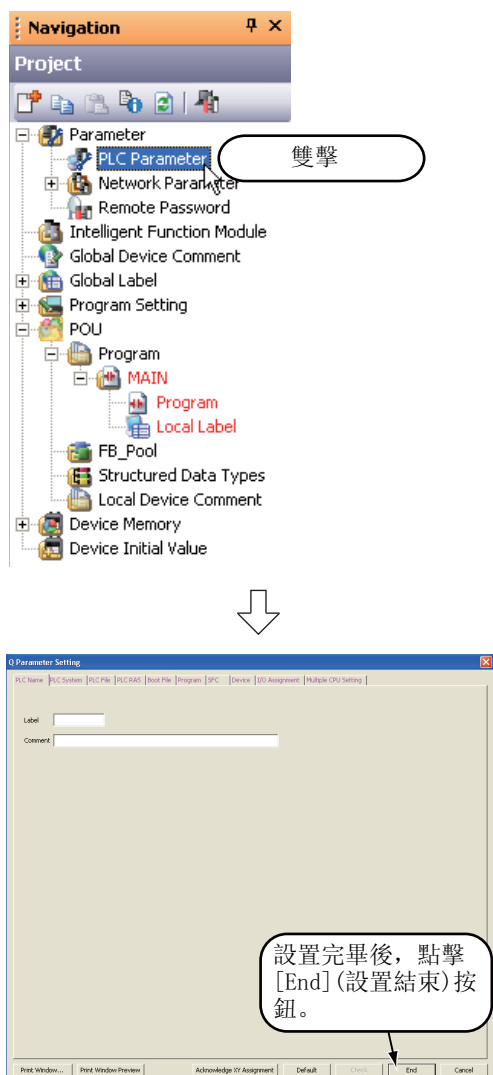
Navigation
Project
Parameter
PLC Parameter
雙擊
Network Parameter
Remote Password
Intelligent Function Module
Global Device Comment
Global Label
Program Setting
POU
Program
MAIN
Program
Local Label
FB_Pool
Structured Data Types
Local Device Comment
Device Memory
Device Initial Value

Q Parameter Setting
PLC Name | PLC System | PLC File | PLC RAS | Boot File | Program | SFC | Device | I/O Assignment | Multiple CPU Setting
Label
Comment
設置完畢後，點擊[End](設置結束)按鈕。
Print Window... | Print Window Preview | Acknowledge XY Assignment | Default | Check | End | Cancel